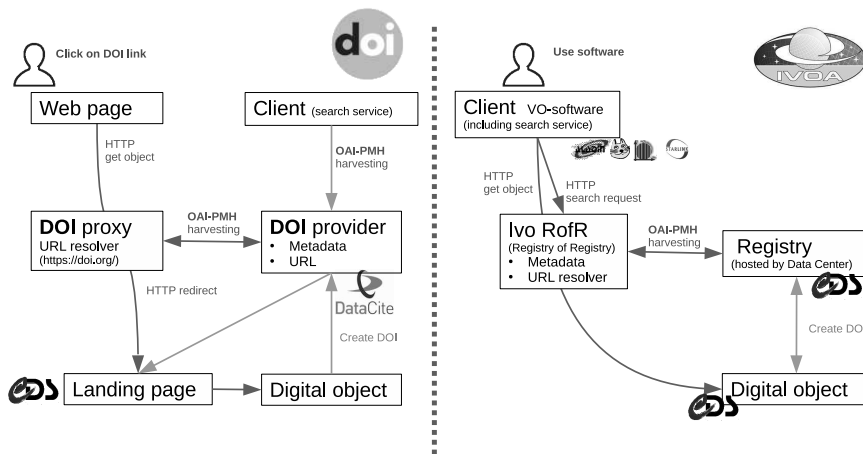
Click on DOI link

doi

Web page

Client (search service)

HTTP get object

OAI-PMH harvesting

DOI proxy
URL resolver
(https://doi.org/)

OAI-PMH harvesting

DOI provider
• Metadata
• URL

HTTP redirect

DataCite

Create DOI

Landing page

Digital object

Use software

IVOA

Client VO-software
(including search service)

STARLINK

HTTP get object

HTTP search request

Ivo RofR
(Registry of Registry)
• Metadata
• URL resolver

OAI-PMH harvesting

Registry
(hosted by Data Center)

Create DO

Digital object